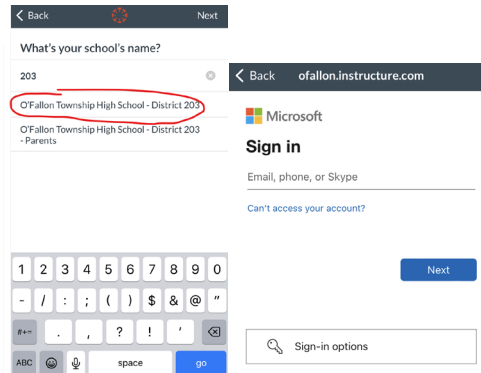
Back

Next

What's your school's name?

203

O'Fallon Township High School - District 203

O'Fallon Township High School - District 203 - Parents

1 2 3 4 5 6 7 8 9 0

- / : ; ( ) $ & @ "

#+= . , ? ! '

ABC space go

Back ofallon.instructure.com

Microsoft

Sign in

Email, phone, or Skype

Can't access your account?

Next

Sign-in options